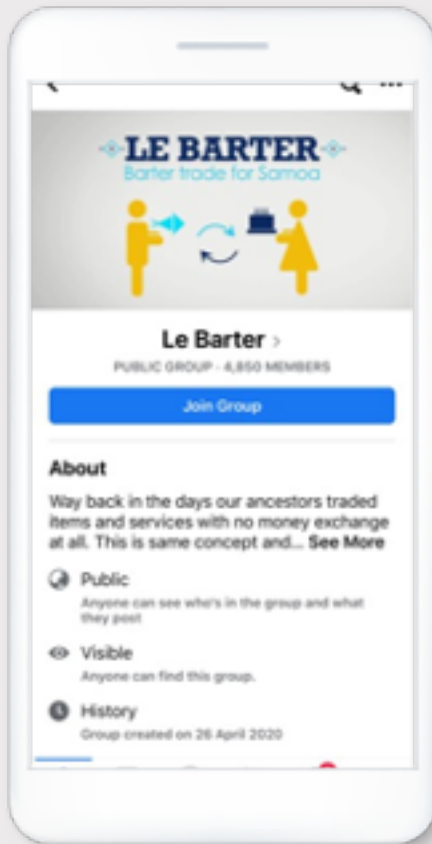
LE BARTER
Barter trade for Samoa

Le Barter ›
PUBLIC GROUP · 4,850 MEMBERS

Join Group

About
Way back in the days our ancestors traded items and services with no money exchange at all. This is same concept and... See More

Public
Anyone can see who's in the group and what they post

Visible
Anyone can find this group.

History
Group created on 26 April 2020